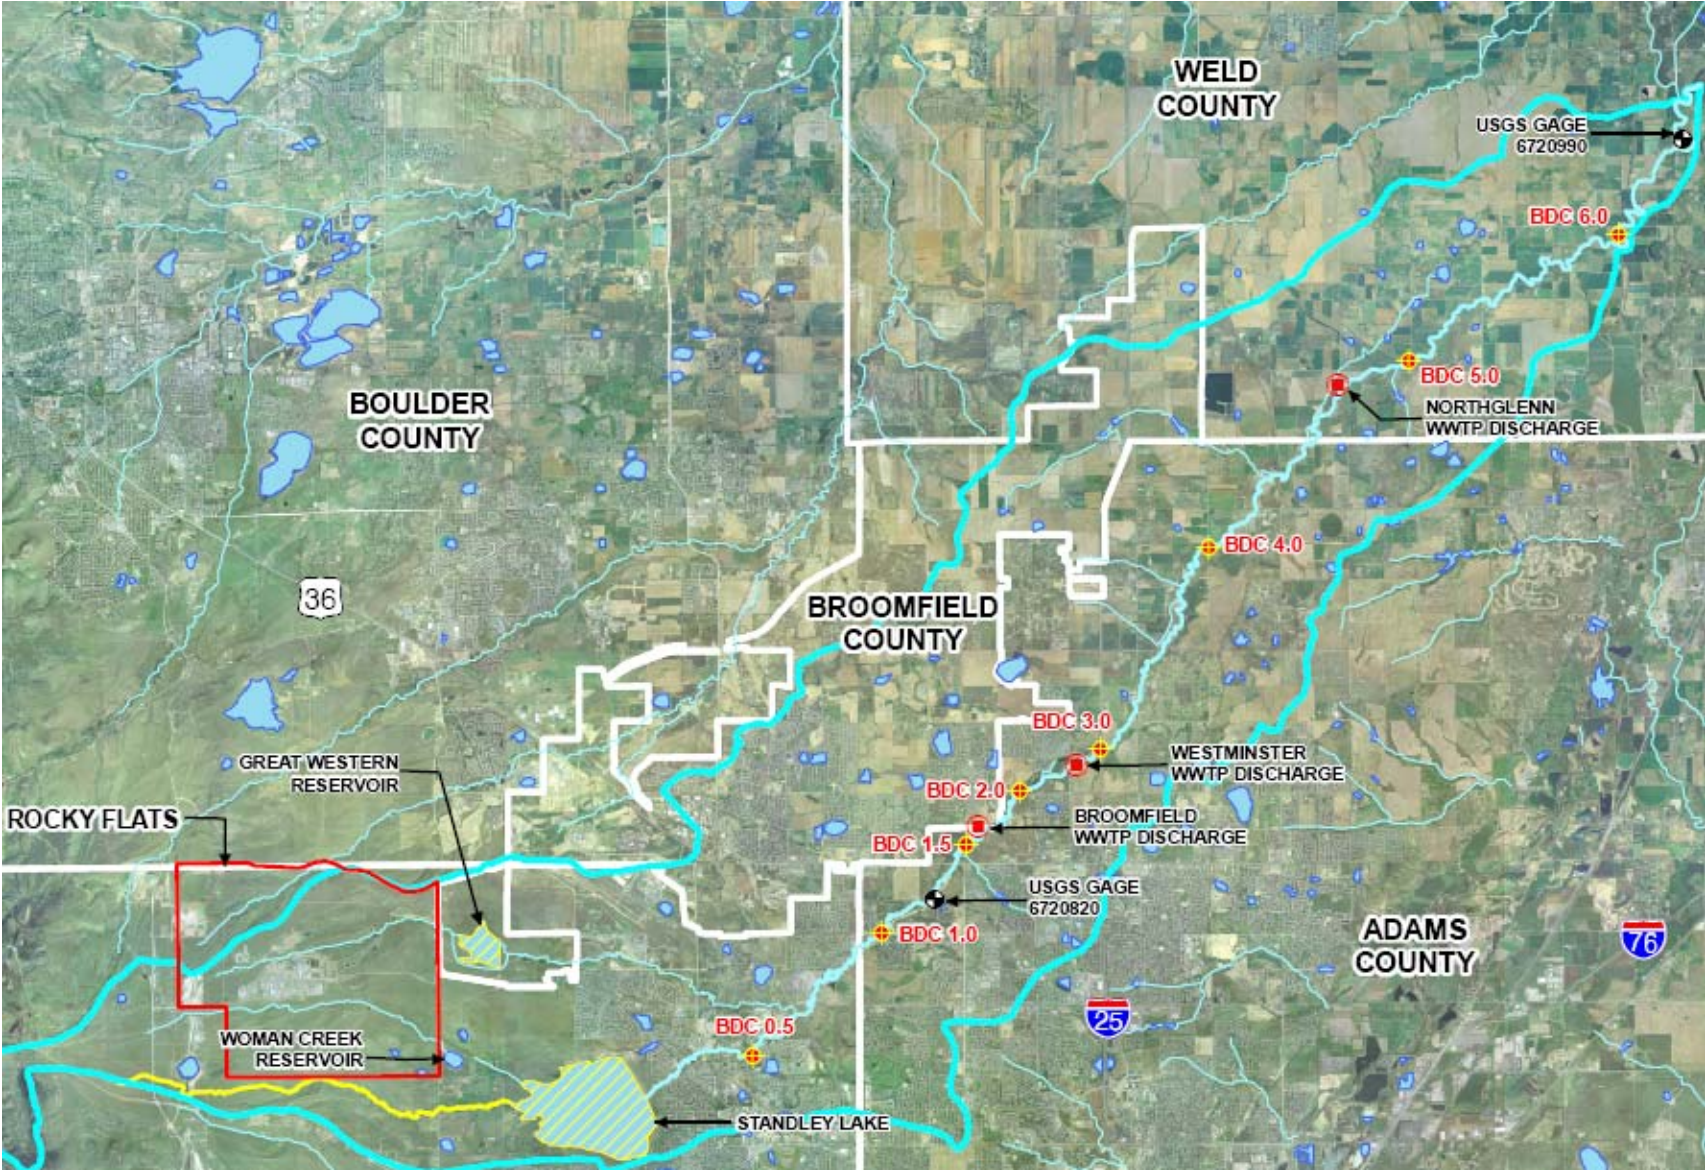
WELD COUNTY

USGS GAGE 6720990

BDC 6.0

BDC 5.0

NORTHGLENN WWTP DISCHARGE

BOULDER COUNTY

BDC 4.0

36

BROOMFIELD COUNTY

BDC 3.0

WESTMINSTER WWTP DISCHARGE

GREAT WESTERN RESERVOIR

BDC 2.0

ROCKY FLATS

BROOMFIELD WWTP DISCHARGE

BDC 1.5

USGS GAGE 6720820

BDC 1.0

ADAMS COUNTY

76

25

WOMAN CREEK RESERVOIR

BDC 0.5

STANDLEY LAKE